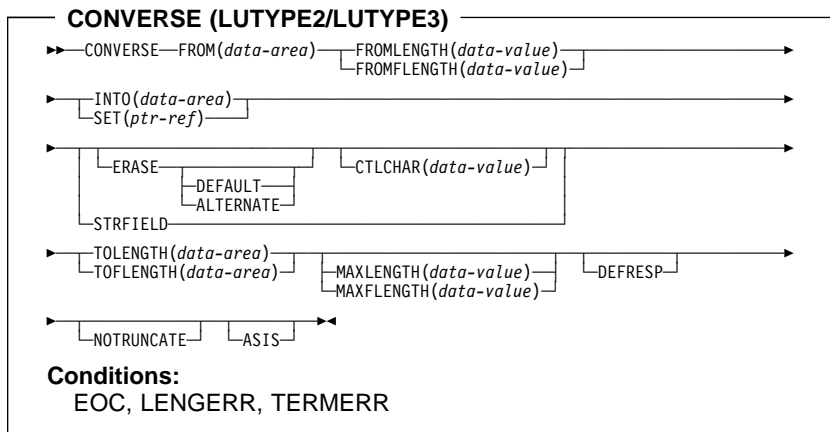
CONVERSE (LUTYPE2/LUTYPE3)

CONVERSE FROM(data-area) FROMLENGTH(data-value)
FROMFLENGTH(data-value)

INTO(data-area)
SET(ptr-ref)

ERASE
DEFAULT
ALTERNATE
CTLCHAR(data-value)
STRFIELD

TOLENGTH(data-area)
TOFLENGTH(data-area)
MAXLENGTH(data-value)
MAXFLENGTH(data-value)
DEFRESP

NOTRUNCATE
ASIS

Conditions:
EOC, LENGERR, TERMERR